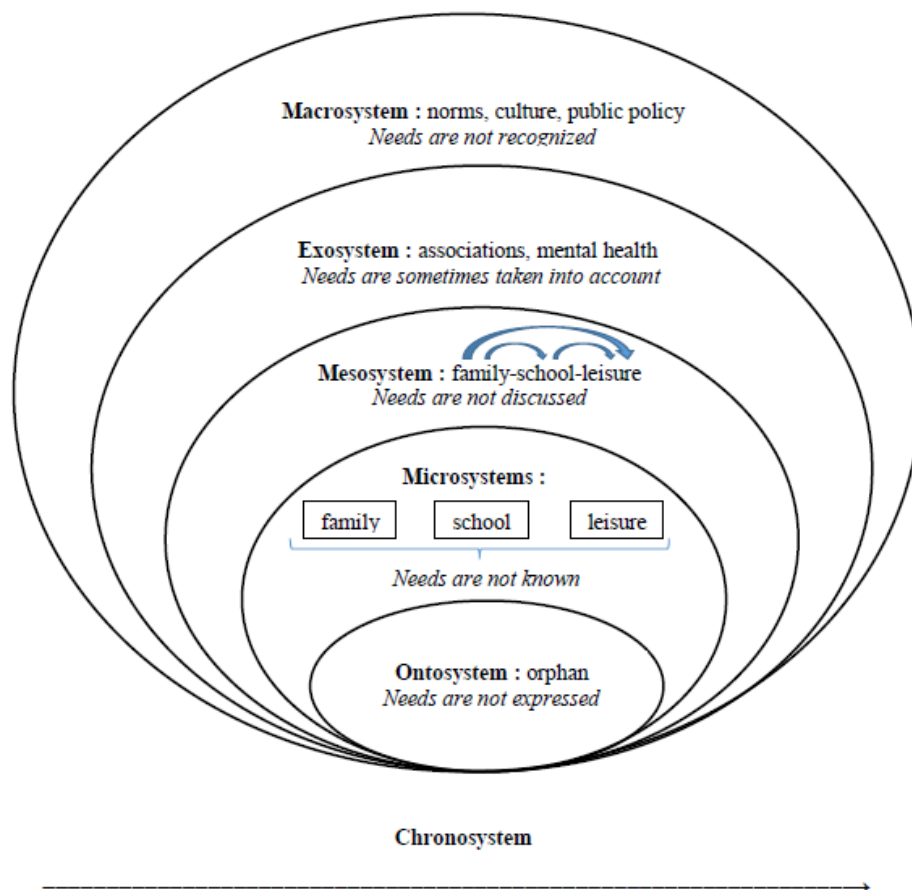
**Macrosystem :** norms, culture, public policy
*Needs are not recognized*

**Exosystem :** associations, mental health
*Needs are sometimes taken into account*

**Mesosystem :** family-school-leisure
*Needs are not discussed*

**Microsystems :**

family

school

leisure

*Needs are not known*

**Ontosystem :** orphan
*Needs are not expressed*

**Chronosystem**